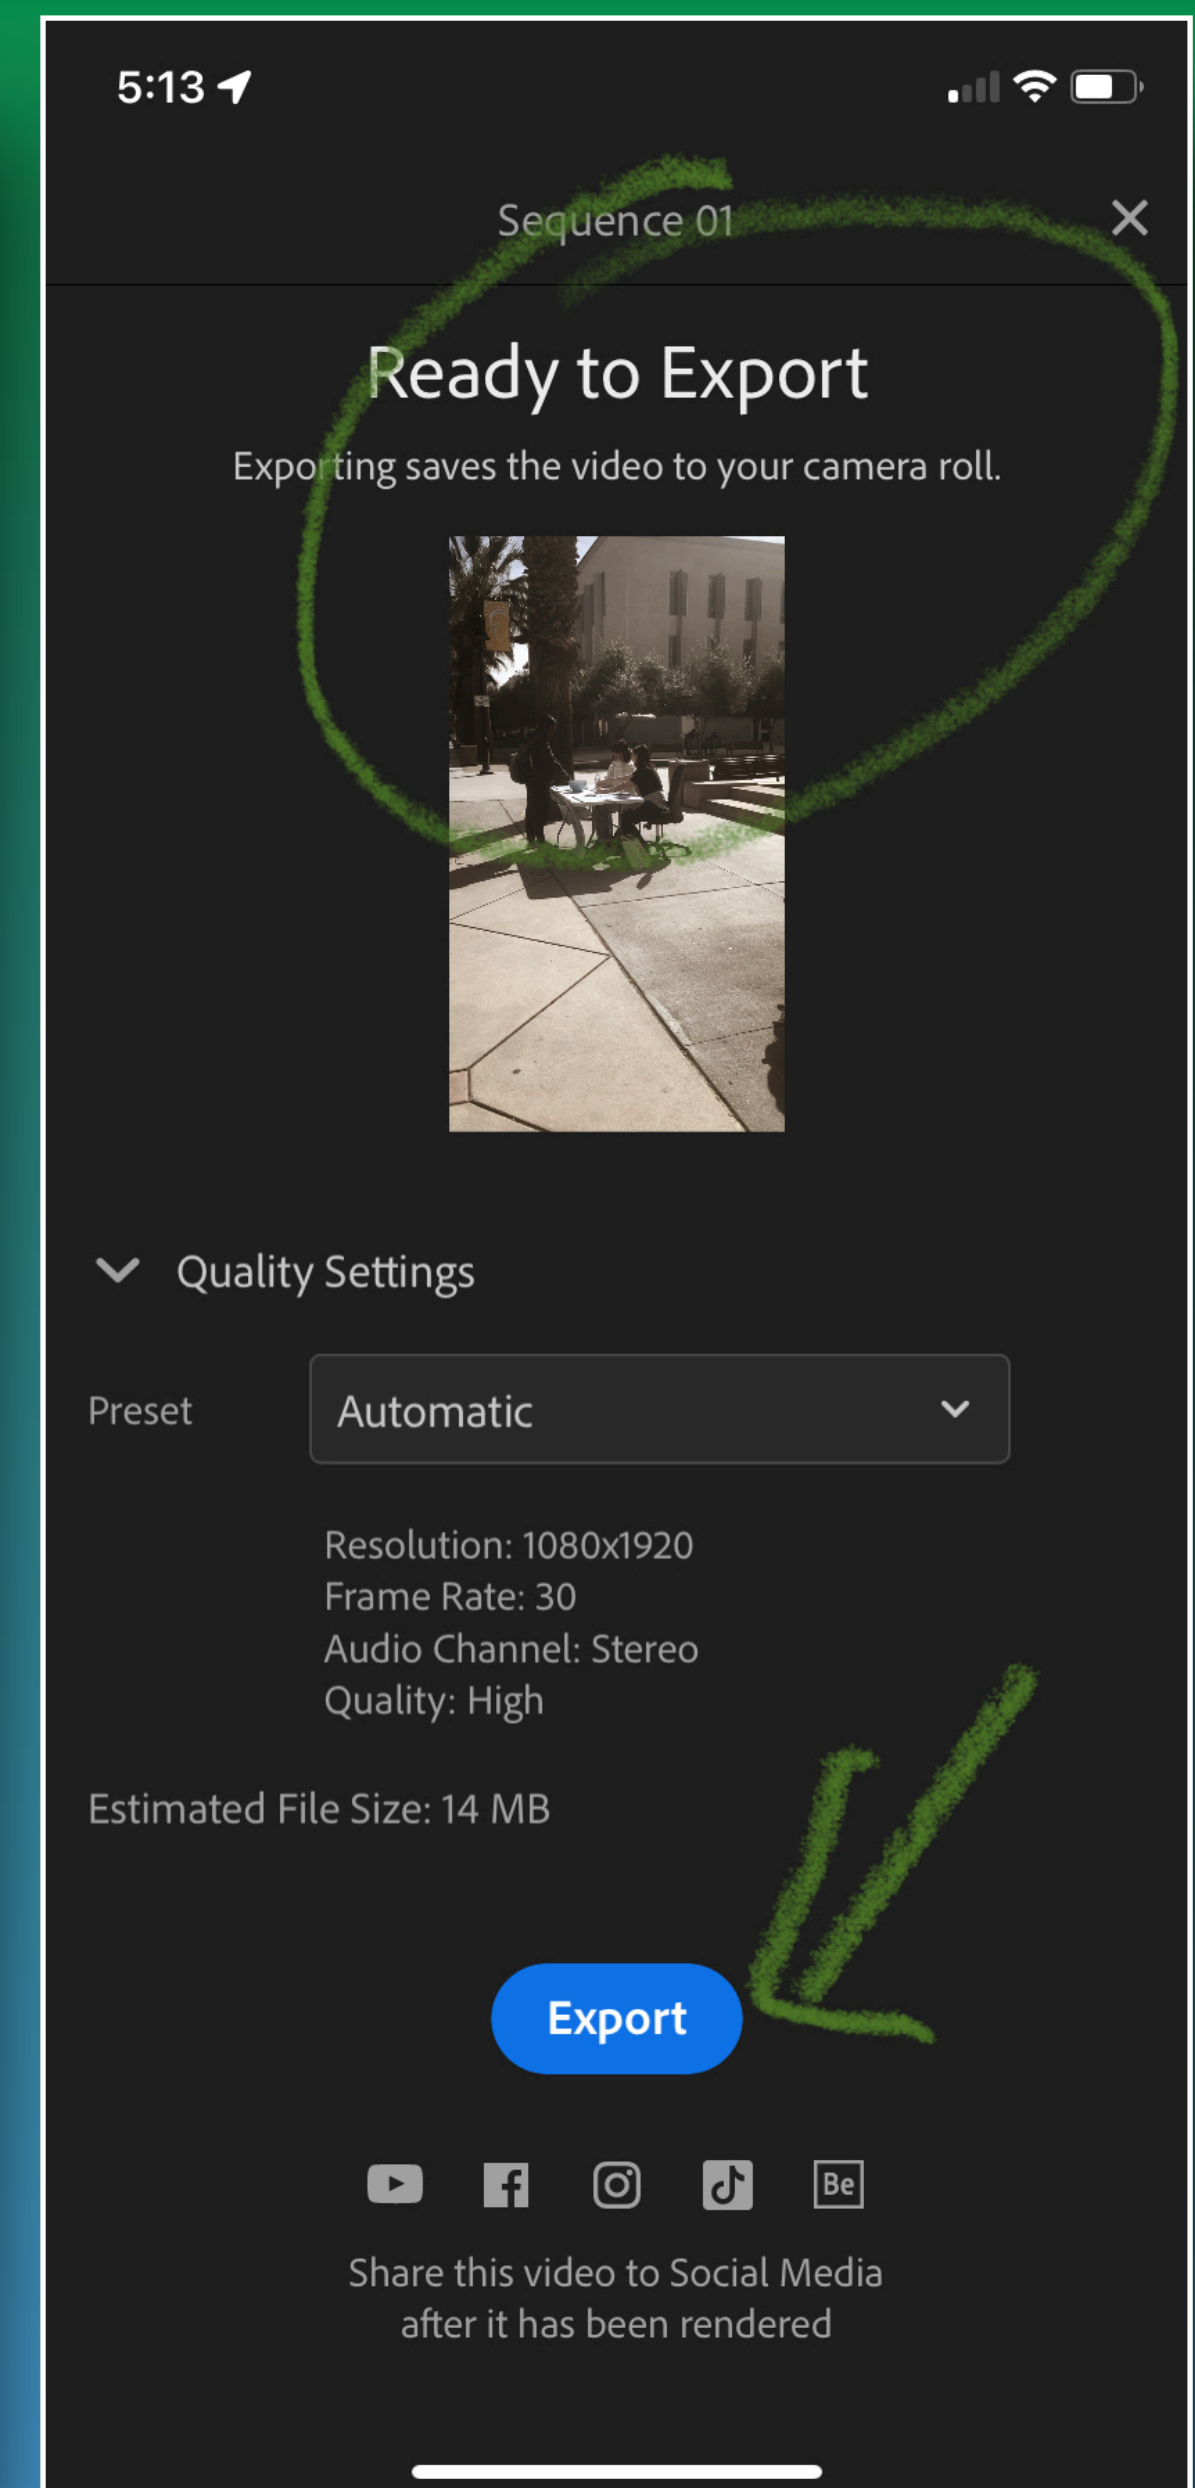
5:13

Sequence 01

Ready to Export

Exporting saves the video to your camera roll.

Quality Settings

Preset

Automatic

Resolution: 1080x1920
Frame Rate: 30
Audio Channel: Stereo
Quality: High

Estimated File Size: 14 MB

Export

Be

Share this video to Social Media after it has been rendered